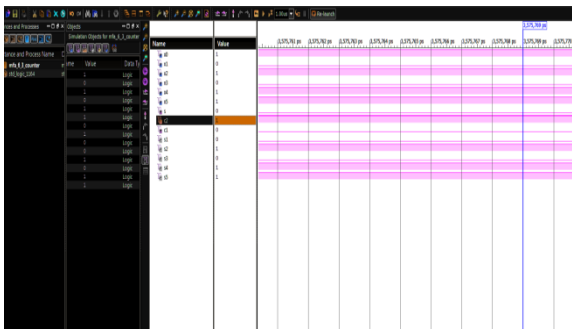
1.00us Re-launch

1,575,768 ps

nces and Processes
Objects
Simulation Objects for mfa_4_3_counter
tance and Process Name
mfa_4_3_counter
std_logic_1164

ime | Value | Data Ty
| 1 | Logic
| 1 | Logic
| 0 | Logic
| 1 | Logic
| 1 | Logic
| 1 | Logic
| 0 | Logic
| 1 | Logic
| 1 | Logic
| 0 | Logic
| 1 | Logic
| 1 | Logic
| 0 | Logic
| 1 | Logic
| 1 | Logic
| 1 | Logic

| Name | Value |
|---|---|
| a1 | 1 |
| a2 | 0 |
| a3 | 1 |
| a4 | 0 |
| b4 | 1 |
| a5 | 1 |
| a | 0 |
| c | 1 |
| c1 | 0 |
| c2 | 0 |
| s1 | 0 |
| s2 | 1 |
| s3 | 0 |
| s4 | 1 |
| s5 | 1 |

1,575,761 ps | 1,575,762 ps | 1,575,763 ps | 1,575,764 ps | 1,575,765 ps | 1,575,766 ps | 1,575,767 ps | 1,575,768 ps | 1,575,769 ps